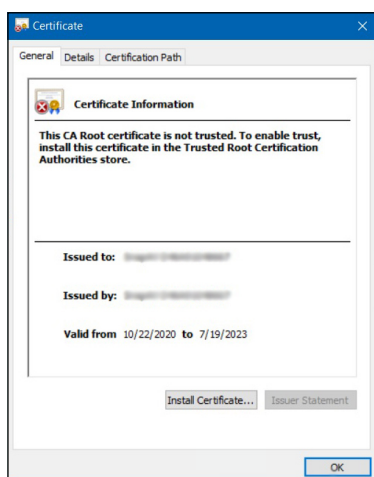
Certificate

General Details Certification Path

Certificate Information

This CA Root certificate is not trusted. To enable trust, install this certificate in the Trusted Root Certification Authorities store.

Issued to: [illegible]

Issued by: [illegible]

Valid from 10/22/2020 to 7/19/2023

Install Certificate... Issuer Statement

OK